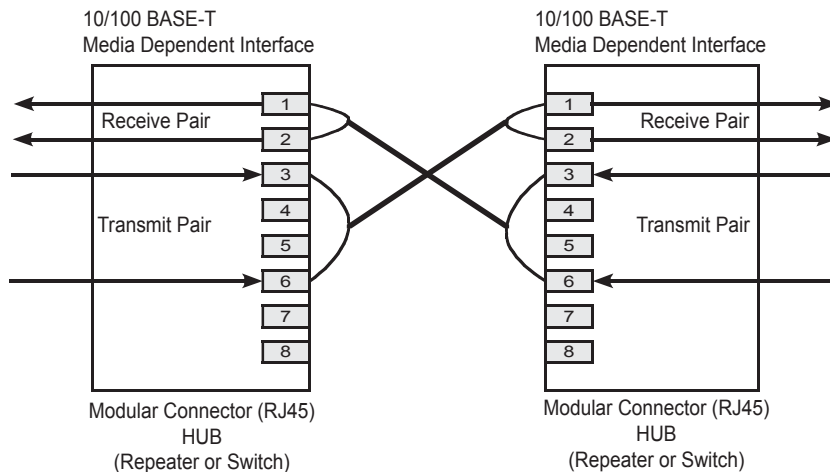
10/100 BASE-T
Media Dependent Interface

1
Receive Pair
2
3
Transmit Pair
4
5
6
7
8

Modular Connector (RJ45)
HUB
(Repeater or Switch)

10/100 BASE-T
Media Dependent Interface

1
Receive Pair
2
3
Transmit Pair
4
5
6
7
8

Modular Connector (RJ45)
HUB
(Repeater or Switch)